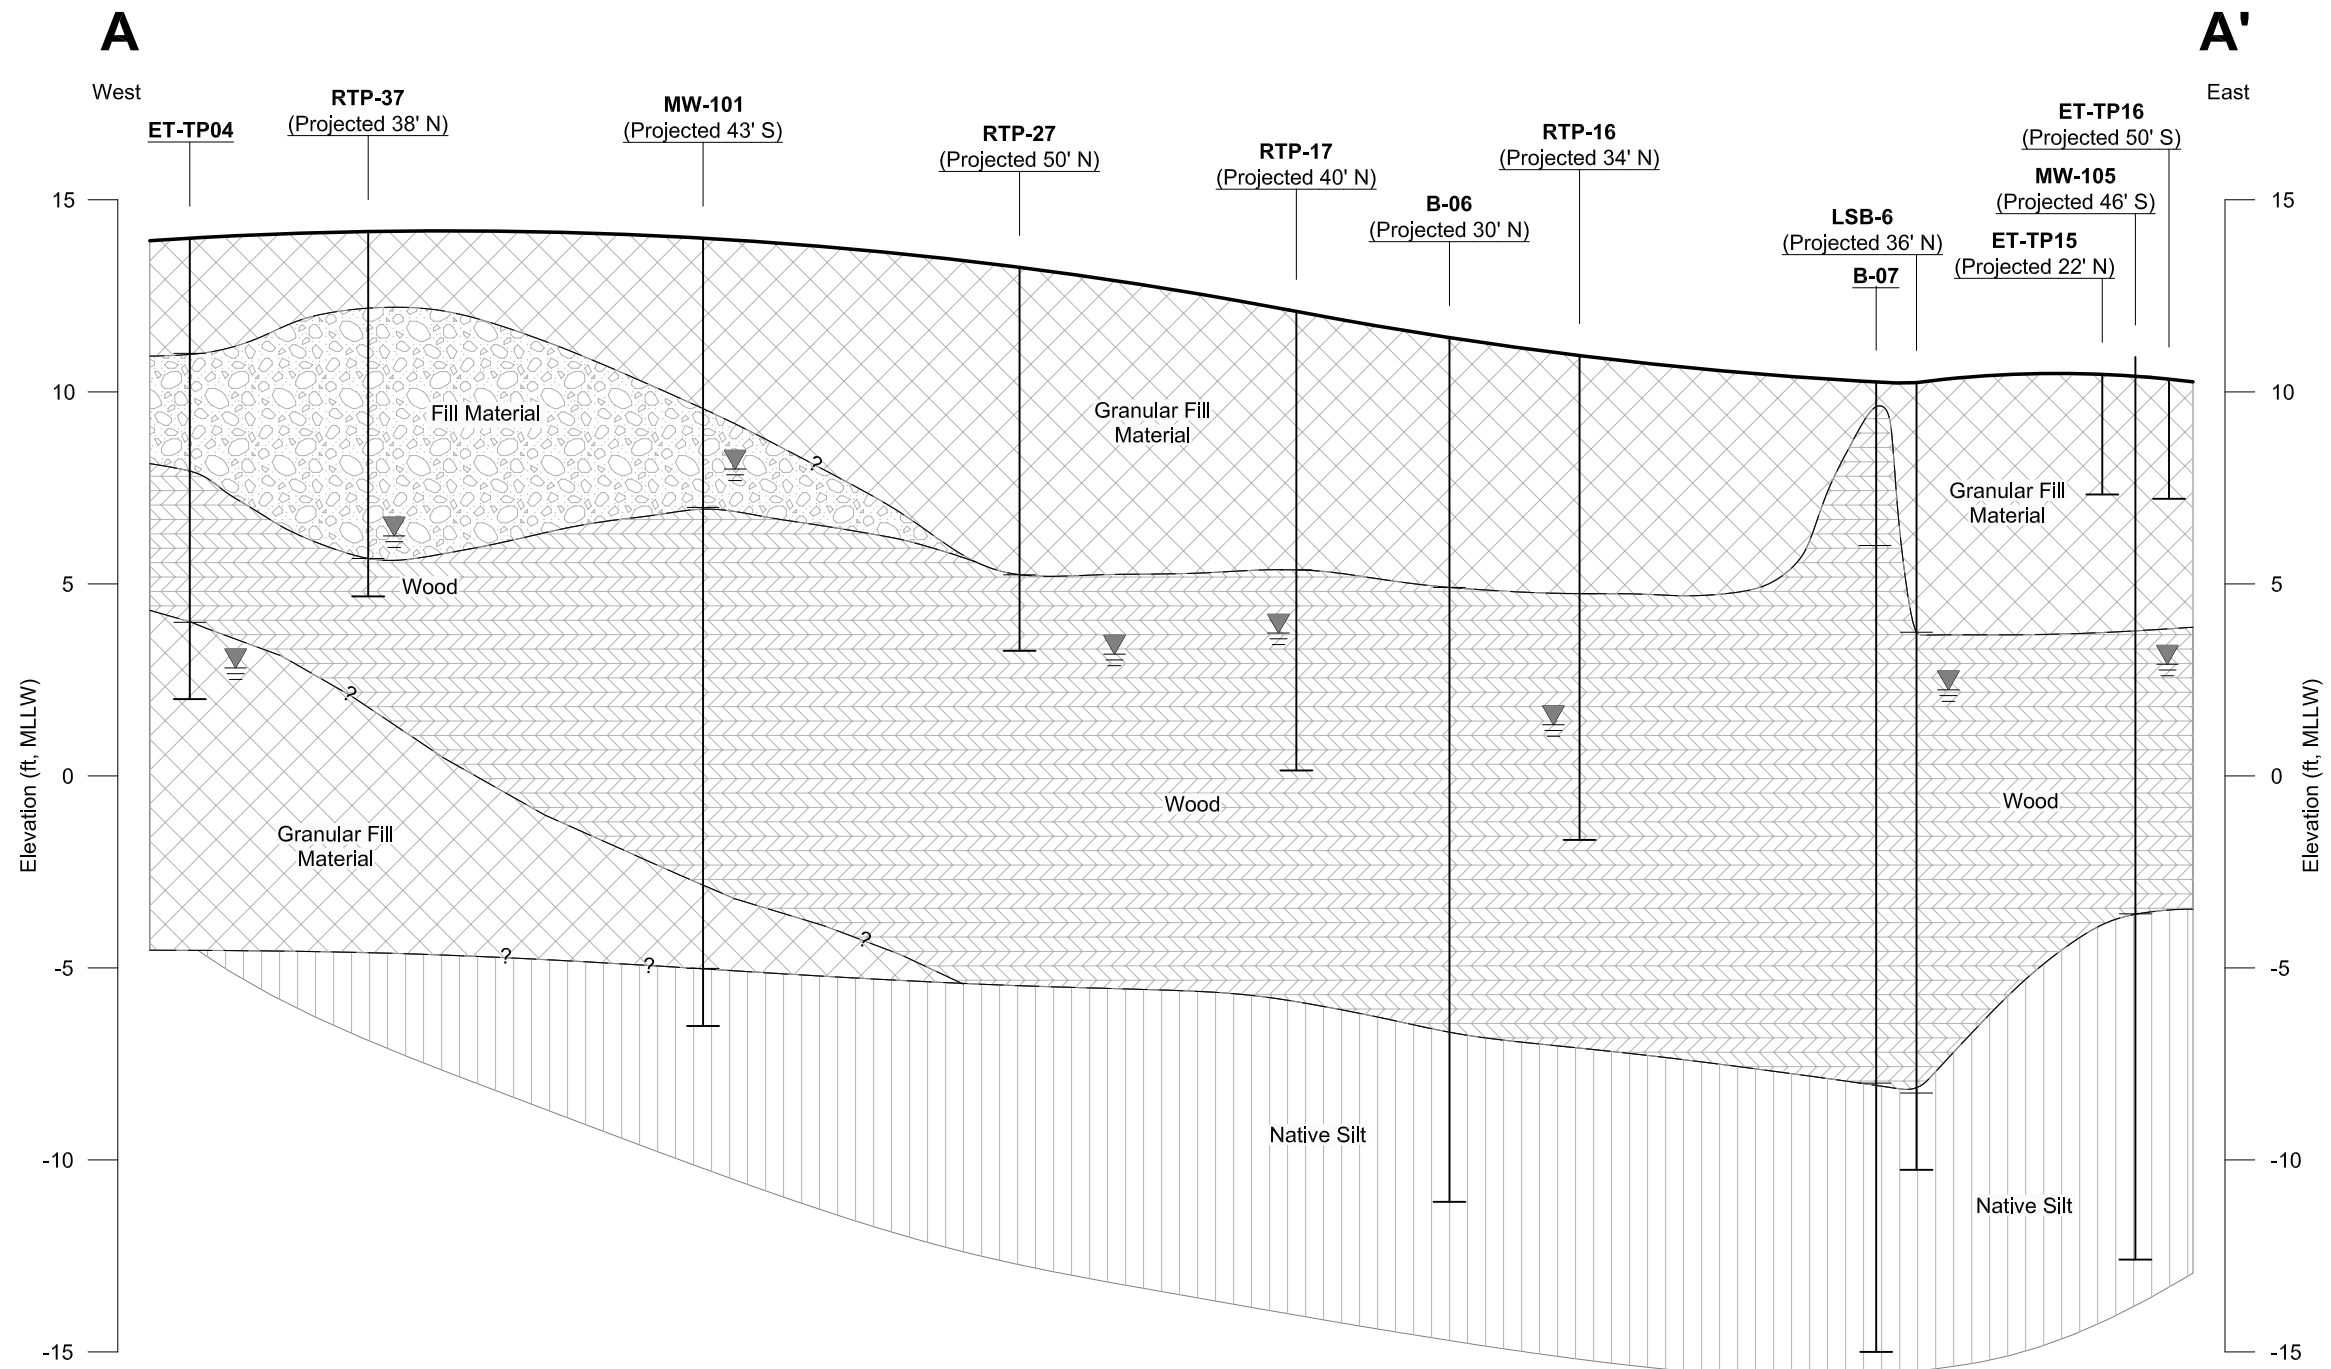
A

A'

West

East

ET-TP04

RTP-37
(Projected 38' N)

MW-101
(Projected 43' S)

RTP-27
(Projected 50' N)

RTP-17
(Projected 40' N)

B-06
(Projected 30' N)

RTP-16
(Projected 34' N)

LSB-6
(Projected 36' N)

B-07

ET-TP16
(Projected 50' S)

MW-105
(Projected 46' S)

ET-TP15
(Projected 22' N)

15
10
5
0
-5
-10
-15

Elevation (ft, MLLW)

15
10
5
0
-5
-10
-15

Elevation (ft, MLLW)

Fill Material

Granular Fill Material

Granular Fill Material

Wood

?

?

?

?

?

Granular Fill Material

Wood

Wood

Native Silt

Native Silt